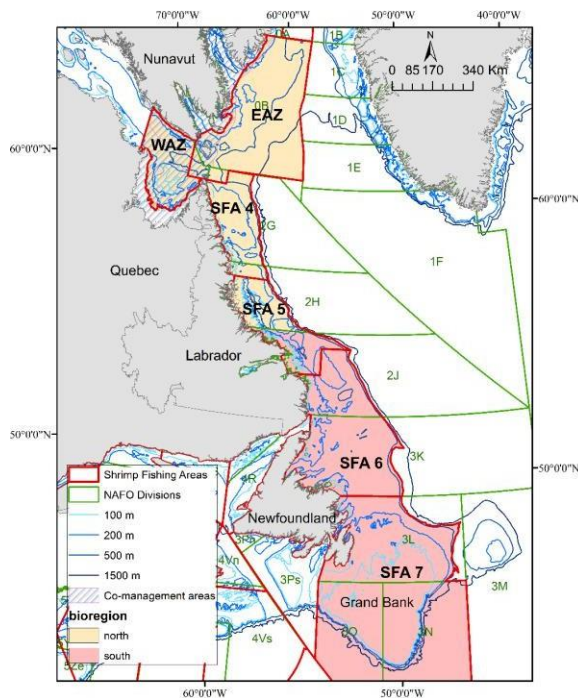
70°0'0"W
60°0'0"W
50°0'0"W
40°0'0"W
1A
1B
1C
1D
1E
1F
0B
Nunavut
N
0 85 170 340 Km
EAZ
WAZ
60°0'0"N
60°0'0"N
SFA 4
2G
Quebec
2H
SFA 5
Labrador
2J
50°0'0"N
SFA 6
3K
50°0'0"N
4R
Newfoundland
3Pn
4Vn
3L
3Ps
SFA 7
Grand Bank
3M
3O
3N
4Vs
5Ze
Shrimp Fishing Areas
NAFO Divisions
100 m
200 m
500 m
1500 m
Co-management areas
bioregion
north
south
60°0'0"W
50°0'0"W